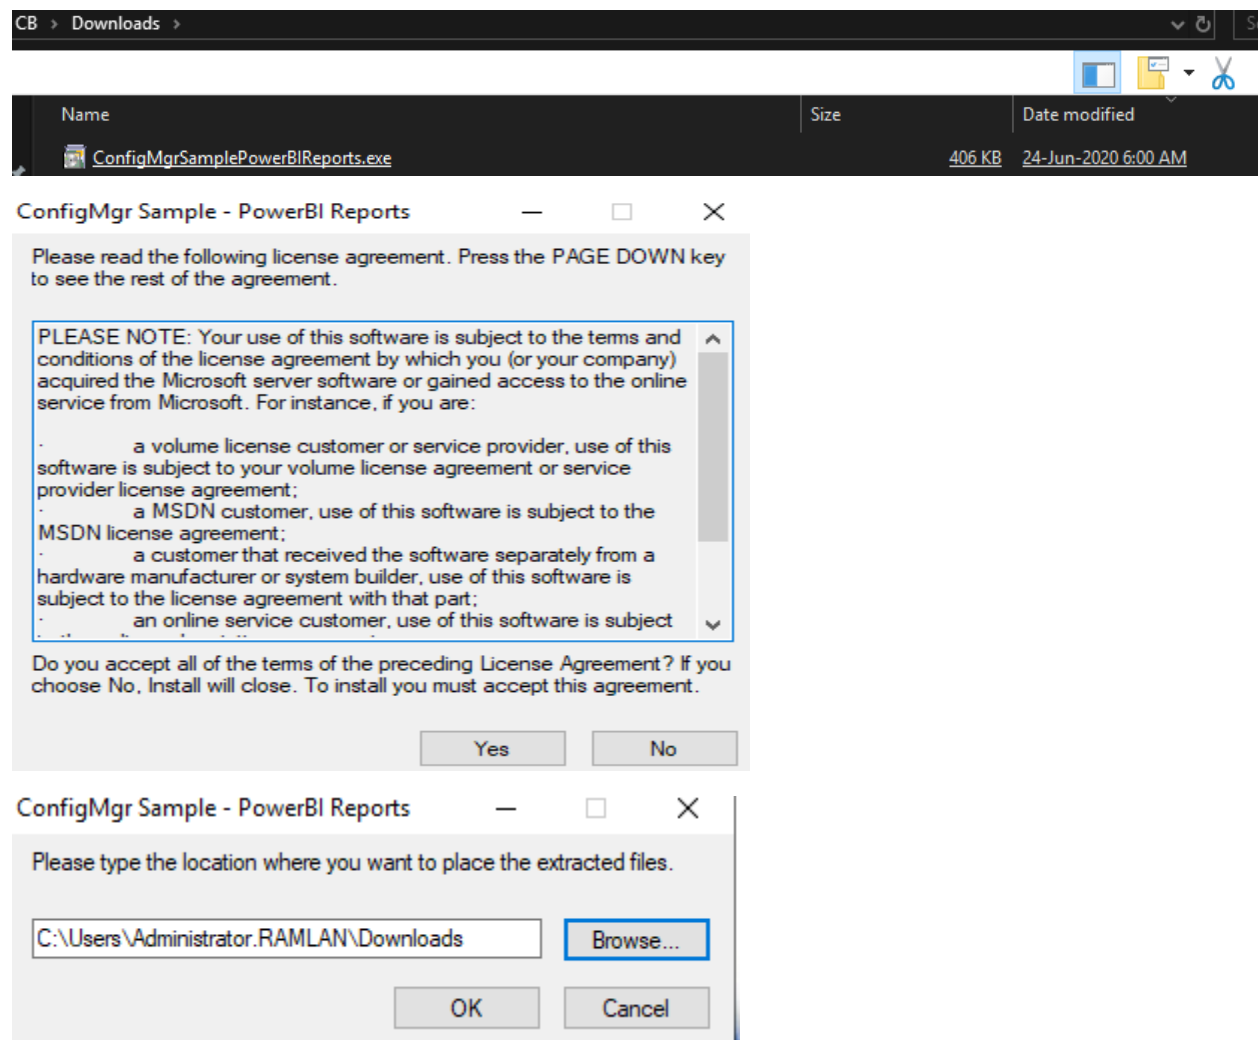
CB › Downloads ›

Name | Size | Date modified

ConfigMgrSamplePowerBIReports.exe 406 KB 24-Jun-2020 6:00 AM

ConfigMgr Sample - PowerBI Reports

Please read the following license agreement. Press the PAGE DOWN key to see the rest of the agreement.

PLEASE NOTE: Your use of this software is subject to the terms and conditions of the license agreement by which you (or your company) acquired the Microsoft server software or gained access to the online service from Microsoft. For instance, if you are:

· a volume license customer or service provider, use of this software is subject to your volume license agreement or service provider license agreement;
· a MSDN customer, use of this software is subject to the MSDN license agreement;
· a customer that received the software separately from a hardware manufacturer or system builder, use of this software is subject to the license agreement with that part;
· an online service customer, use of this software is subject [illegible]

Do you accept all of the terms of the preceding License Agreement? If you choose No, Install will close. To install you must accept this agreement.

Yes No

ConfigMgr Sample - PowerBI Reports

Please type the location where you want to place the extracted files.

C:\Users\Administrator.RAMLAN\Downloads

Browse...

OK Cancel